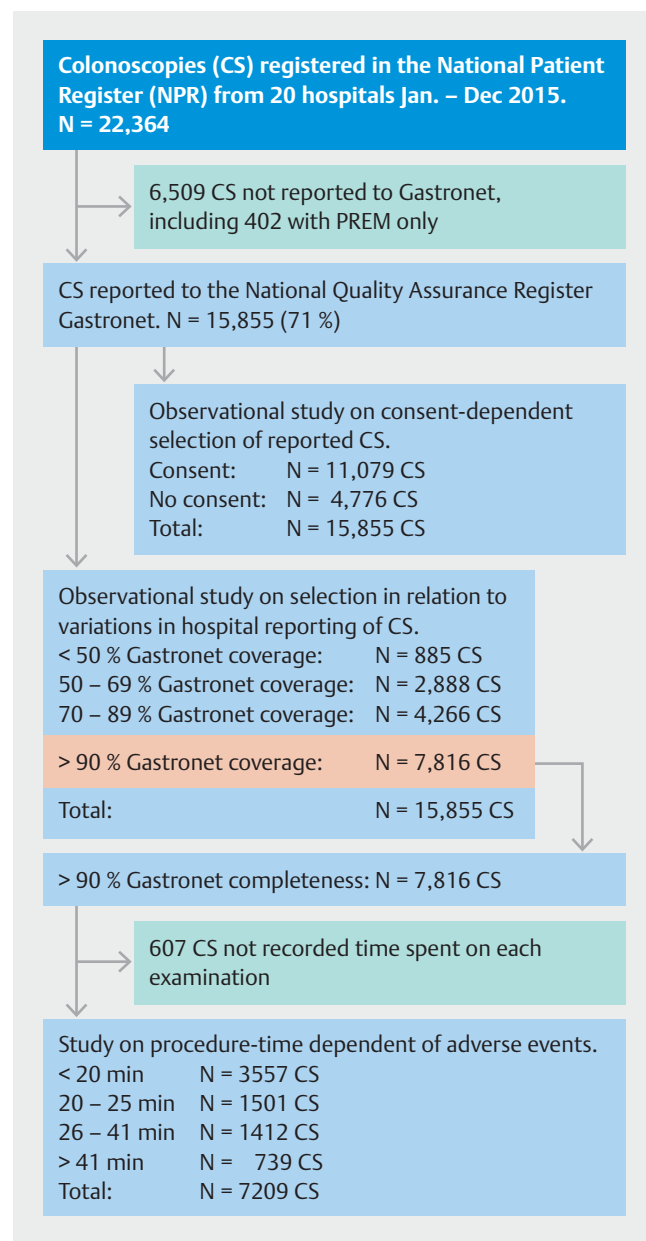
Colonoscopies (CS) registered in the National Patient Register (NPR) from 20 hospitals Jan. – Dec 2015. N = 22,364

6,509 CS not reported to Gastronet, including 402 with PREM only

CS reported to the National Quality Assurance Register Gastronet. N = 15,855 (71 %)

Observational study on consent-dependent selection of reported CS.
Consent: N = 11,079 CS
No consent: N = 4,776 CS
Total: N = 15,855 CS

Observational study on selection in relation to variations in hospital reporting of CS.
< 50 % Gastronet coverage: N = 885 CS
50 – 69 % Gastronet coverage: N = 2,888 CS
70 – 89 % Gastronet coverage: N = 4,266 CS
> 90 % Gastronet coverage: N = 7,816 CS
Total: N = 15,855 CS

> 90 % Gastronet completeness: N = 7,816 CS

607 CS not recorded time spent on each examination

Study on procedure-time dependent of adverse events.
< 20 min N = 3557 CS
20 – 25 min N = 1501 CS
26 – 41 min N = 1412 CS
> 41 min N = 739 CS
Total: N = 7209 CS